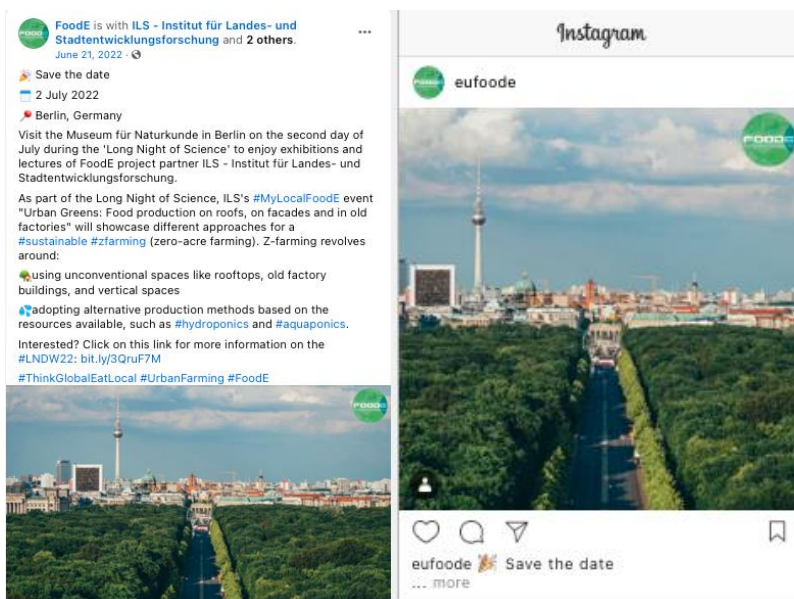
FoodE is with ILS - Institut für Landes- und Stadtentwicklungsforschung and 2 others.
June 21, 2022 ·

Save the date

2 July 2022

Berlin, Germany

Visit the Museum für Naturkunde in Berlin on the second day of July during the 'Long Night of Science' to enjoy exhibitions and lectures of FoodE project partner ILS - Institut für Landes- und Stadtentwicklungsforschung.

As part of the Long Night of Science, ILS's #MyLocalFoodE event "Urban Greens: Food production on roofs, on facades and in old factories" will showcase different approaches for a #sustainable #zfarming (zero-acre farming). Z-farming revolves around:

using unconventional spaces like rooftops, old factory buildings, and vertical spaces

adopting alternative production methods based on the resources available, such as #hydroponics and #aquaponics.

Interested? Click on this link for more information on the #LNDW22: bit.ly/3QruF7M

#ThinkGlobalEatLocal #UrbanFarming #FoodE

Instagram

eufoode

eufoode Save the date
... more